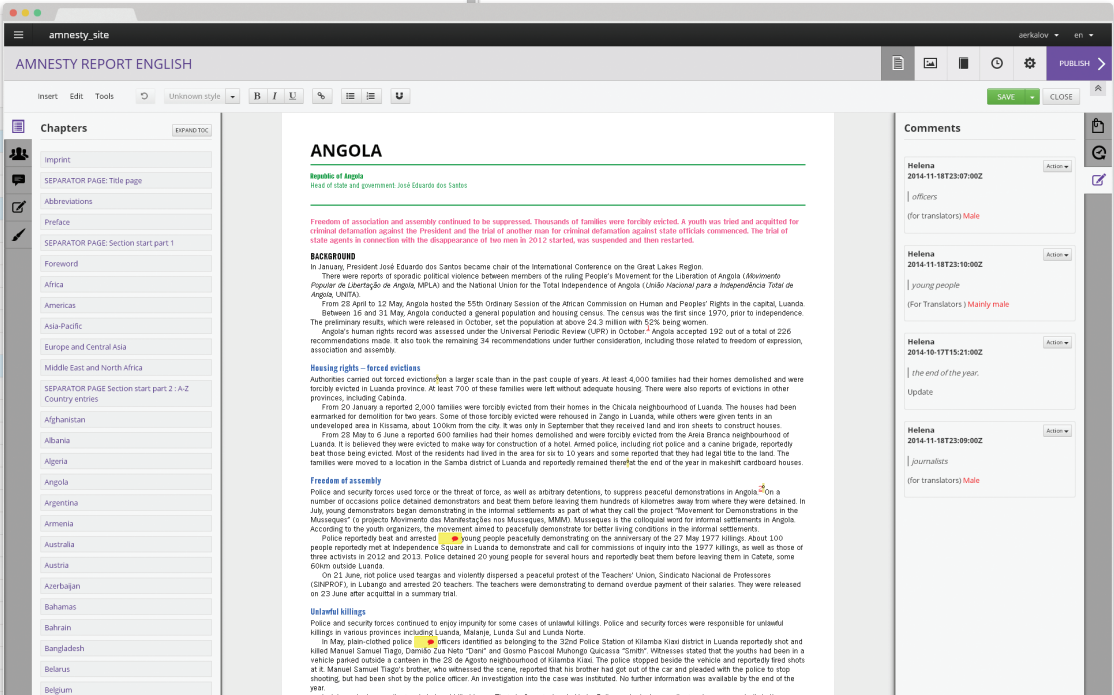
amnesty_site

aerkalov ▾ en ▾

AMNESTY REPORT ENGLISH

PUBLISH

Insert Edit Tools

Unknown style

B I U

SAVE CLOSE

Chapters

EXPAND TOC

Imprint

SEPARATOR PAGE: Title page

Abbreviations

Preface

SEPARATOR PAGE: Section start part 1

Foreword

Africa

Americas

Asia-Pacific

Europe and Central Asia

Middle East and North Africa

SEPARATOR PAGE Section start part 2 : A-Z Country entries

Afghanistan

Albania

Algeria

Angola

Argentina

Armenia

Australia

Austria

Azerbaijan

Bahamas

Bahrain

Bangladesh

Belarus

Belgium

ANGOLA

Republic of Angola
Head of state and government: José Eduardo dos Santos

Freedom of association and assembly continued to be suppressed. Thousands of families were forcibly evicted. A youth was tried and acquitted for criminal defamation against the President and the trial of another man for criminal defamation against state officials commenced. The trial of state agents in connection with the disappearance of two men in 2012 started, was suspended and then restarted.

BACKGROUND
In January, President José Eduardo dos Santos became chair of the International Conference on the Great Lakes Region.

There were reports of sporadic political violence between members of the ruling People's Movement for the Liberation of Angola (Movimento Popular de Libertação de Angola, MPLA) and the National Union for the Total Independence of Angola (União Nacional para a Independência Total de Angola, UNITA).

From 28 April to 12 May, Angola hosted the 55th Ordinary Session of the African Commission on Human and Peoples' Rights in the capital, Luanda.

Between 16 and 31 May, Angola conducted a general population and housing census. The census was the first since 1970, prior to independence. The preliminary results, which were released in October, set the population at above 24.3 million with 52% being women.

Angola's human rights record was assessed under the Universal Periodic Review (UPR) in October. Angola accepted 192 out of a total of 226 recommendations made. It also took the remaining 34 recommendations under further consideration, including those related to freedom of expression, association and assembly.

Housing rights – forced evictions
Authorities carried out forced evictions on a larger scale than in the past couple of years. At least 4,000 families had their homes demolished and were forcibly evicted in Luanda province. At least 700 of these families were left without adequate housing. There were also reports of evictions in other provinces, including Cabinda.

From 20 January a reported 2,000 families were forcibly evicted from their homes in the Chicala neighbourhood of Luanda. The houses had been earmarked for demolition for two years. Some of those forcibly evicted were rehoused in Zango in Viana, while others were given tents in an undeveloped area in Kissama, about 100km from the city. It was only in September that they received land and iron sheets to construct houses.

From 28 May to 6 June a reported 600 families had their homes demolished and were forcibly evicted from the Areia Branca neighbourhood of Luanda. It is believed they were evicted to make way for construction of a hotel. Armed police, including riot police and a canine brigade, reportedly beat those being evicted. Most of the residents had lived in the area for six to 10 years and some reported that they had legal title to the land. The families were moved to a location in the Samba district of Luanda and reportedly remained there at the end of the year in makeshift cardboard houses.

Freedom of assembly
Police and security forces used force or the threat of force, as well as arbitrary detentions, to suppress peaceful demonstrations in Angola. On a number of occasions police detained demonstrators and beat them before leaving them hundreds of kilometres away from where they were detained. In July, young demonstrators began demonstrating in the informal settlements as part of what they call the project "Movement for Demonstrations in the Musseques" (o projecto Movimento das Manifestações nos Musseques, MMM). Musseques is the colloquial word for informal settlements in Angola. According to the youth organizers, the movement aimed to peacefully demonstrate for better living conditions in the informal settlements.

Police reportedly beat and arrested young people peacefully demonstrating on the anniversary of the 27 May 1977 killings. About 100 people reportedly met at Independence Square in Luanda to demonstrate and call for commissions of inquiry into the 1977 killings, as well as those of three activists in 2012 and 2013. Police detained 20 young people for several hours and reportedly beat them before leaving them in Catete, some 60km outside Luanda.

On 21 June, riot police used teargas and violently dispersed a peaceful protest of the Teachers' Union, Sindicato Nacional de Professores (SINPROF), in Lubango and arrested 20 teachers. The teachers were demonstrating to demand overdue payment of their salaries. They were released on 23 June after acquittal in a summary trial.

Unlawful killings
Police and security forces continued to enjoy impunity for some cases of unlawful killings. Police and security forces were responsible for unlawful killings in various provinces including Luanda, Malanje, Lunda Sul and Lunda Norte.

In May, plain-clothed police officers identified as belonging to the 32nd Police Station of Kilamba Kiaxi district in Luanda reportedly shot and killed Manuel Samuel Tiago, Damião Zua Neto "Dani" and Gosmo Pascoal Muhongo Quicassa "Smith". Witnesses stated that the youths had been in a vehicle parked outside a canteen in the 28 de Agosto neighbourhood of Kilamba Kiaxi. The police stopped beside the vehicle and reportedly fired shots at it. Manuel Samuel Tiago's brother, who witnessed the scene, reported that his brother had got out of the car and pleaded with the police to stop shooting, but had been shot by the police officer. An investigation into the case was instituted. No further information was available by the end of the year.

Comments

Helena
2014-11-18T23:07:00Z
Action ▾
officers
(for translators) Male

Helena
2014-11-18T23:10:00Z
Action ▾
young people
(For Translators ) Mainly male

Helena
2014-10-17T15:21:00Z
Action ▾
the end of the year.
Update

Helena
2014-11-18T23:09:00Z
Action ▾
journalists
(for translators) Male